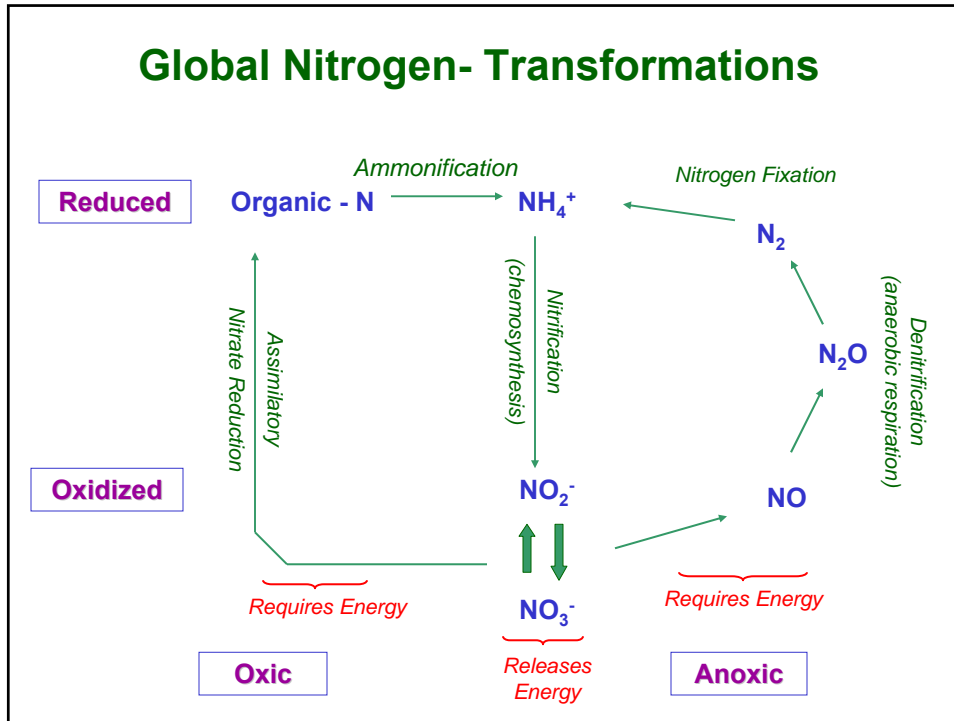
Global Nitrogen- Transformations

Reduced

Organic - N

Ammonification

$NH_4^+$

Nitrogen Fixation

$N_2$

Nitrate Reduction

Assimilatory

Nitrification

(chemosynthesis)

Denitrification

(anaerobic respiration)

$N_2O$

Oxidized

$NO_2^-$

NO

Requires Energy

$NO_3^-$

Requires Energy

Oxic

Releases Energy

Anoxic